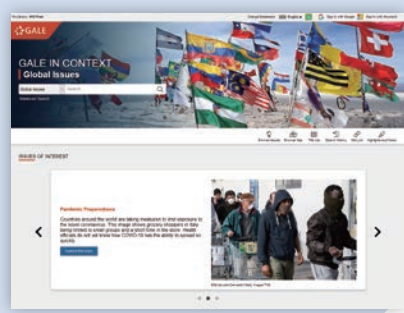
GALE

GALE IN CONTEXT
Global Issues

Global Issues

Search

ISSUES OF INTEREST

Pandemic Preparedness

Countries around the world are taking measures to limit exposure to the novel coronavirus. This image shows grocery shoppers in Italy being limited to small groups and a short time in the store. Health officials do not yet know how COVID-19 has the ability to spread so quickly.

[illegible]